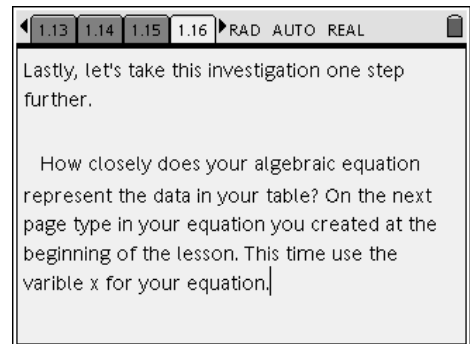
1.13 1.14 1.15 1.16 RAD AUTO REAL

Lastly, let's take this investigation one step further.

How closely does your algebraic equation represent the data in your table? On the next page type in your equation you created at the beginning of the lesson. This time use the varible x for your equation.